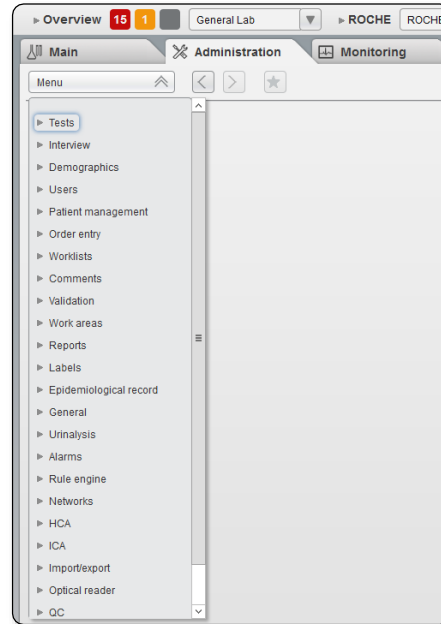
► Overview 15 1 General Lab ► ROCHE ROCHE

Main Administration Monitoring

Menu

► Tests
► Interview
► Demographics
► Users
► Patient management
► Order entry
► Worklists
► Comments
► Validation
► Work areas
► Reports
► Labels
► Epidemiological record
► General
► Urinalysis
► Alarms
► Rule engine
► Networks
► HCA
► ICA
► Import/export
► Optical reader
► QC